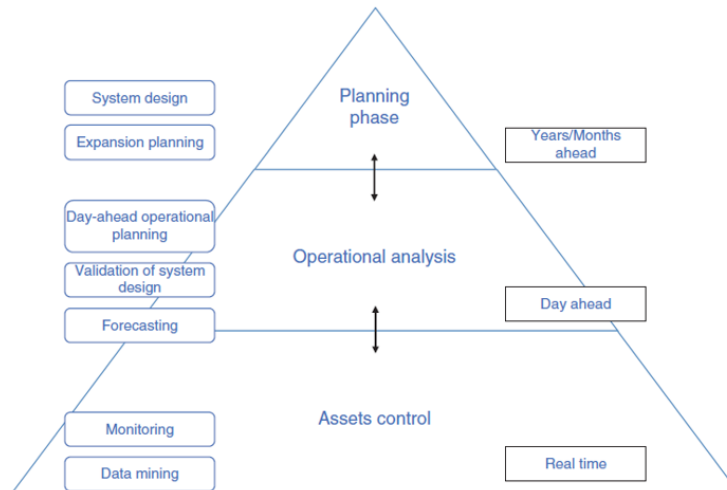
Planning phase

System design

Expansion planning

Years/Months ahead

Day-ahead operational planning

Operational analysis

Validation of system design

Day ahead

Forecasting

Assets control

Monitoring

Data mining

Real time